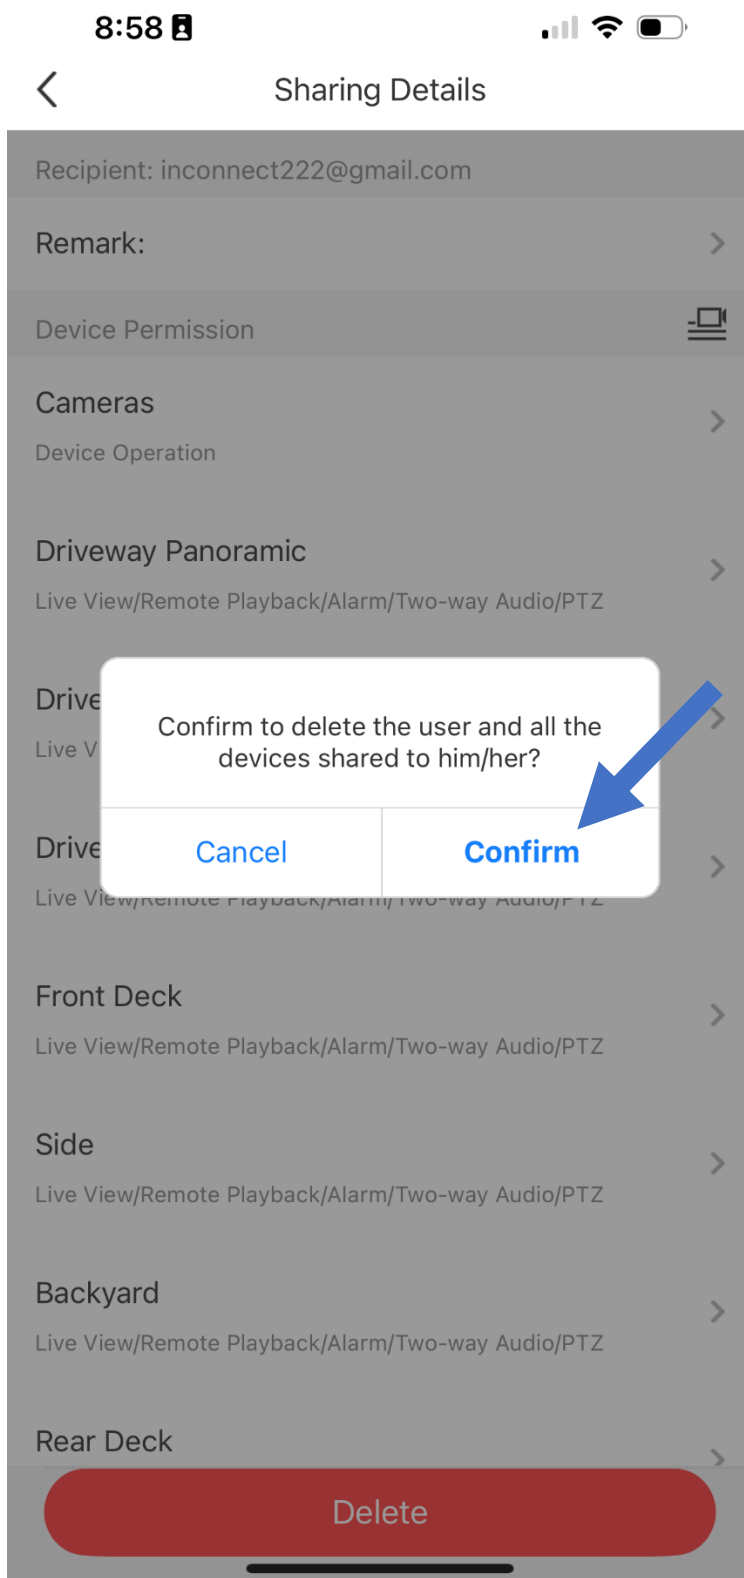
8:58

Sharing Details

Recipient: inconnect222@gmail.com

Remark:

Device Permission

Cameras
Device Operation

Driveway Panoramic
Live View/Remote Playback/Alarm/Two-way Audio/PTZ

Drive
Live V

Drive
Live View/Remote Playback/Alarm/Two-way Audio/PTZ

Confirm to delete the user and all the devices shared to him/her?

Cancel | Confirm

Front Deck
Live View/Remote Playback/Alarm/Two-way Audio/PTZ

Side
Live View/Remote Playback/Alarm/Two-way Audio/PTZ

Backyard
Live View/Remote Playback/Alarm/Two-way Audio/PTZ

Rear Deck

Delete